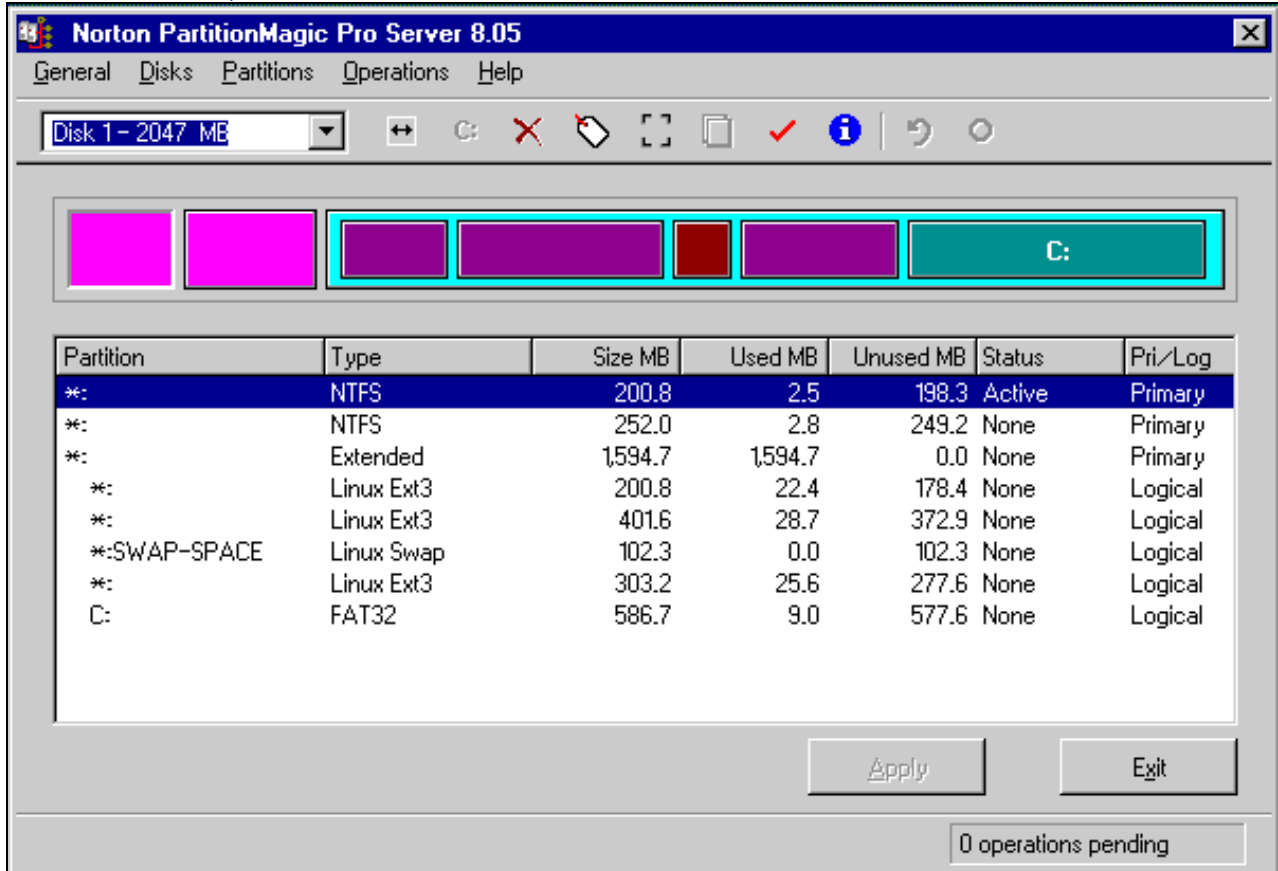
Norton PartitionMagic Pro Server 8.05

General Disks Partitions Operations Help

Disk 1 - 2047 MB

C:

C:

| Partition | Type | Size MB | Used MB | Unused MB | Status | Pri/Log |
|---|---|---|---|---|---|---|
| *: | NTFS | 200.8 | 2.5 | 198.3 | Active | Primary |
| *: | NTFS | 252.0 | 2.8 | 249.2 | None | Primary |
| *: | Extended | 1,594.7 | 1,594.7 | 0.0 | None | Primary |
| *: | Linux Ext3 | 200.8 | 22.4 | 178.4 | None | Logical |
| *: | Linux Ext3 | 401.6 | 28.7 | 372.9 | None | Logical |
| *:SWAP-SPACE | Linux Swap | 102.3 | 0.0 | 102.3 | None | Logical |
| *: | Linux Ext3 | 303.2 | 25.6 | 277.6 | None | Logical |
| C: | FAT32 | 586.7 | 9.0 | 577.6 | None | Logical |

Apply

Exit

0 operations pending